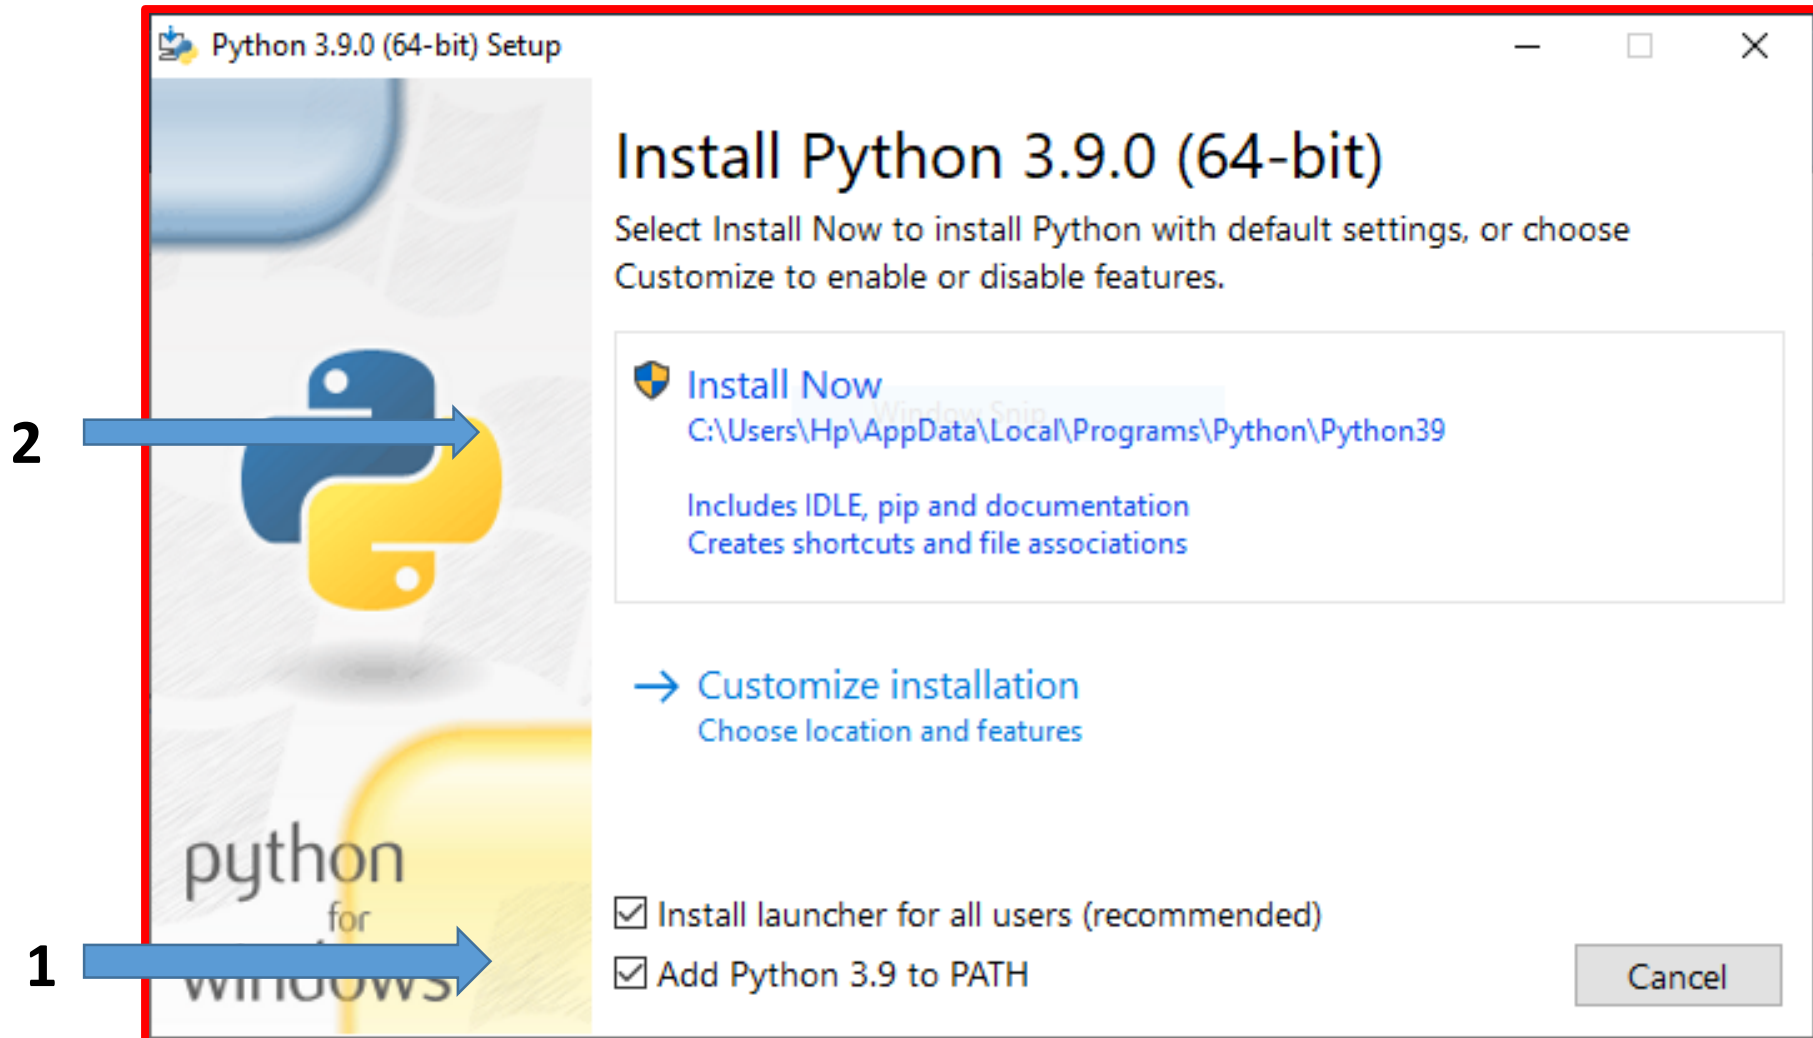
Python 3.9.0 (64-bit) Setup

Install Python 3.9.0 (64-bit)

Select Install Now to install Python with default settings, or choose Customize to enable or disable features.

Install Now
C:\Users\Hp\AppData\Local\Programs\Python\Python39

Includes IDLE, pip and documentation
Creates shortcuts and file associations

Customize installation
Choose location and features

python
for
windows

2

1

Install launcher for all users (recommended)
Add Python 3.9 to PATH

Cancel